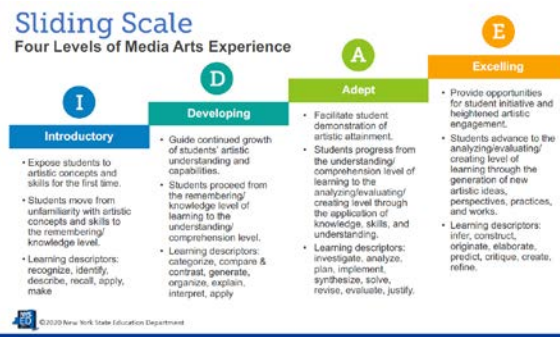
Sliding Scale
Four Levels of Media Arts Experience

I
Introductory
• Expose students to artistic concepts and skills for the first time.
• Students move from unfamiliarity with artistic concepts and skills to the remembering/ knowledge level.
• Learning descriptors: recognize, identify, describe, recall, apply, make

D
Developing
• Guide continued growth of students' artistic understanding and capabilities.
• Students proceed from the remembering/ knowledge level of learning to the understanding/ comprehension level.
• Learning descriptors: categorize, compare & contrast, generate, organize, explain, interpret, apply

A
Adept
• Facilitate student demonstration of artistic attainment.
• Students progress from the understanding/ comprehension level of learning to the analyzing/evaluating/ creating level through the application of knowledge, skills, and understanding.
• Learning descriptors: investigate, analyze, plan, implement, synthesize, solve, revise, evaluate, justify.

E
Excelling
• Provide opportunities for student initiative and heightened artistic engagement.
• Students advance to the analyzing/evaluating/ creating level of learning through the generation of new artistic ideas, perspectives, practices, and works.
• Learning descriptors: infer, construct, originate, elaborate, predict, critique, create, refine.

NYSED
©2020 New York State Education Department